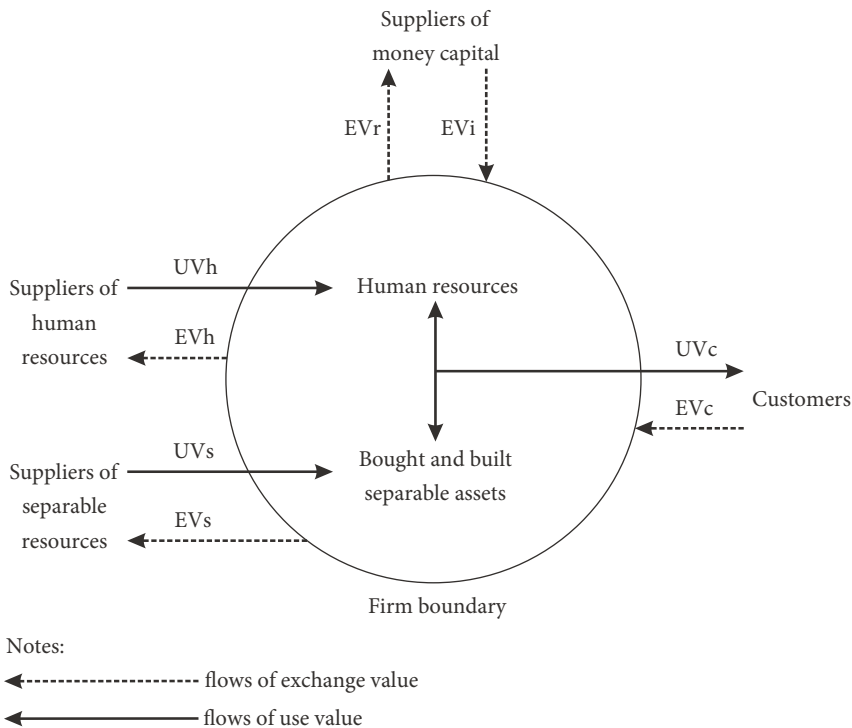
Suppliers of money capital

EVr

EVi

Suppliers of human resources

UVh

EVh

Human resources

UVc

EVc

Customers

Suppliers of separable resources

UVs

EVs

Bought and built separable assets

Firm boundary

Notes:

flows of exchange value

flows of use value